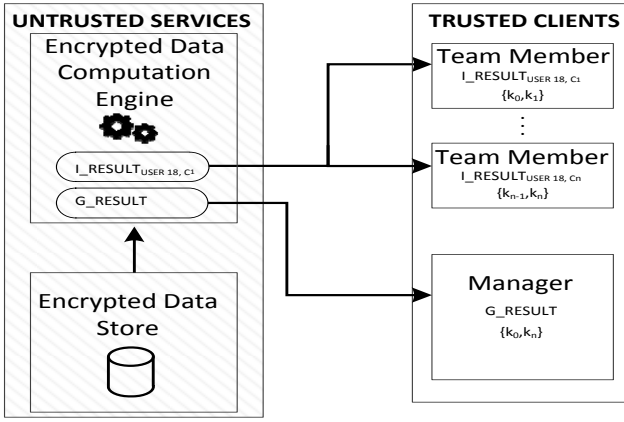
UNTRUSTED SERVICES

Encrypted Data Computation Engine

I_RESULT$_{USER\ 18,\ C1}$

G_RESULT

Encrypted Data Store

TRUSTED CLIENTS

Team Member
I_RESULT$_{USER\ 18,\ C1}$
$\{k_0,k_1\}$

⋮

Team Member
I_RESULT$_{USER\ 18,\ Cn}$
$\{k_{n-1},k_n\}$

Manager
G_RESULT
$\{k_0,k_n\}$